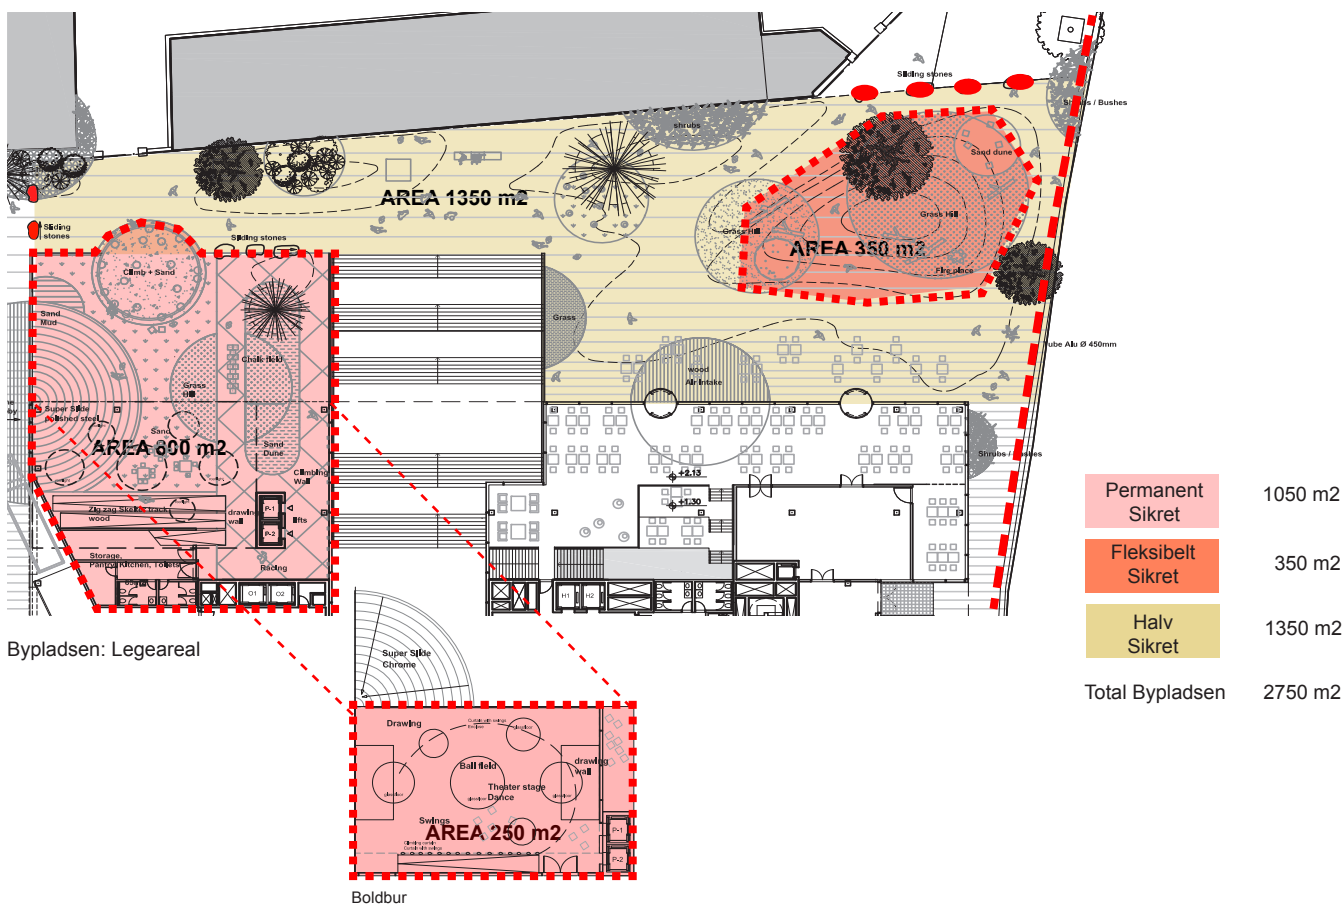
Sliding stones

Shrubs / Bushes

shrubs

Sand dune

AREA 1350 m2

Grass hill

Grass Hill

AREA 350 m2

Fire place

Sliding stones

Sliding stones

Climb + Sand

Sand Mud

Grass

Chalk field

Tube Alu Ø 450mm

wood Air intake

Grass Hill

Super Slide polished steel

AREA 800 m2

Sand

Sand Dune

Climbing Wall

Shrubs / Bushes

+2.13

+1.30

Zig zag Skate track wood

drawing wall

P-1

lifts

P-2

Storage, Pantry, Kitchen, Toilets

Racing

O1

O2

H1

H2

Permanent Sikret | 1050 m2

Fleksibelt Sikret | 350 m2

Halv Sikret | 1350 m2

Total Bypladsen | 2750 m2

Bypladsen: Legeareal

Super Slide Chrome

Drawing

Ball field

drawing wall

Theater stage Dance

Swings

AREA 250 m2

P-1

P-2

Boldbur